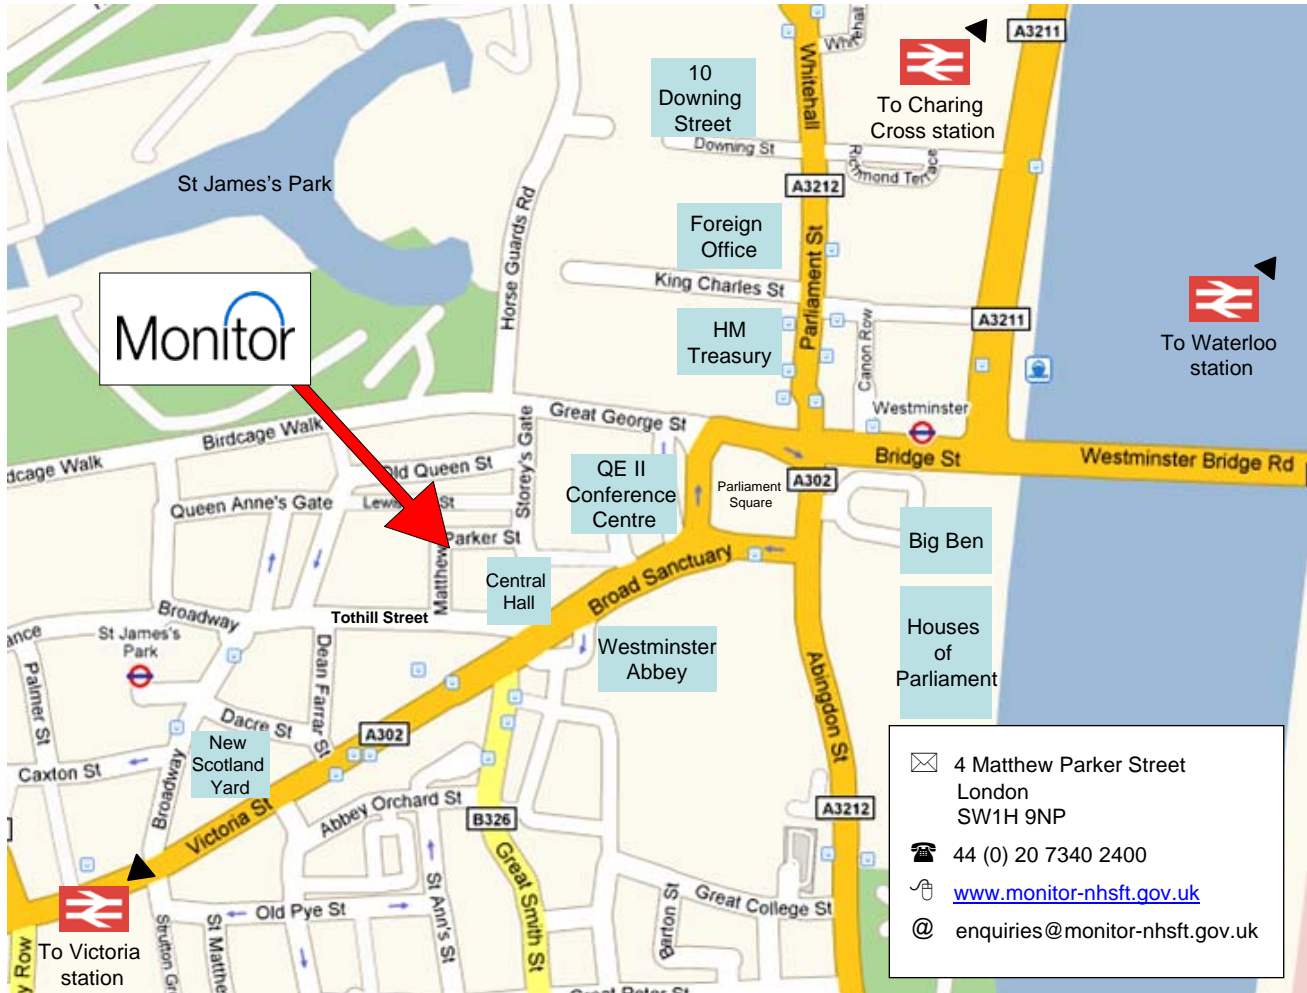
10 Downing Street

Whitehall

To Charing Cross station

A3211

Downing St

Richmond Terrace

A3212

St James's Park

Horse Guards Rd

Foreign Office

King Charles St

Parliament St

A3211

To Waterloo station

Monitor

HM Treasury

Canon Row

Westminster

Great George St

Birdcage Walk

Birdcage Walk

Old Queen St

Storey's Gate

QE II Conference Centre

Parliament Square

A302

Bridge St

Westminster Bridge Rd

Queen Anne's Gate

Lewis St

Parker St

Big Ben

Central Hall

Broad Sanctuary

Matthew

Broadway

Tothill Street

Westminster Abbey

Houses of Parliament

St James's Park

Dean Farrar St

Palmer St

Dacre St

A302

Abingdon St

New Scotland Yard

Caxton St

Broadway

Abbey Orchard St

B326

A3212

Victoria St

Great Smith St

Old Pye St

St Ann's St

Barton St

Great College St

To Victoria station

Strutton Gr

St Matthew

Great Peter St

4 Matthew Parker Street
London
SW1H 9NP

44 (0) 20 7340 2400

www.monitor-nhsft.gov.uk

@ enquiries@monitor-nhsft.gov.uk